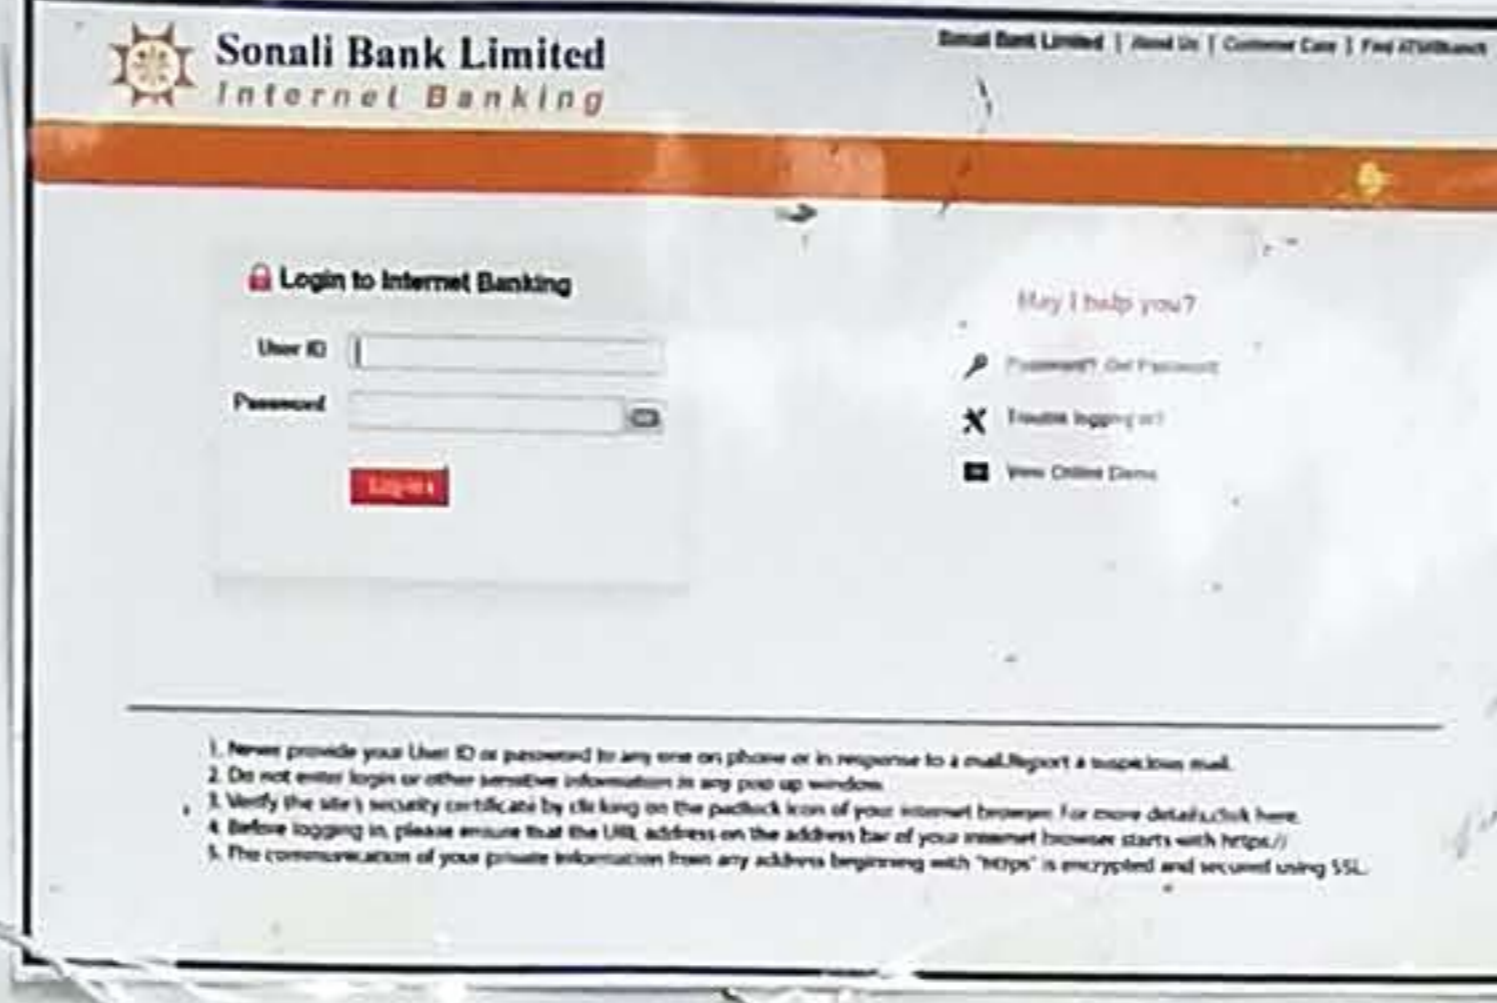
Sonali Bank Limited
Internet Banking

Sonali Bank Limited | About Us | Customer Care | Find ATM/Branch

Login to Internet Banking

User ID

Password

Log in

May I help you?

Password? Get Password

Trouble logging in?

View Online Demo

1. Never provide your User ID or password to any one on phone or in response to a mail.Report a suspicious mail.
2. Do not enter login or other sensitive information in any pop up window.
3. Verify the site's security certificate by clicking on the padlock icon of your internet browser. For more details,click here.
4. Before logging in, please ensure that the URL address on the address bar of your internet browser starts with https://
5. The communication of your private information from any address beginning with "https" is encrypted and secured using SSL.